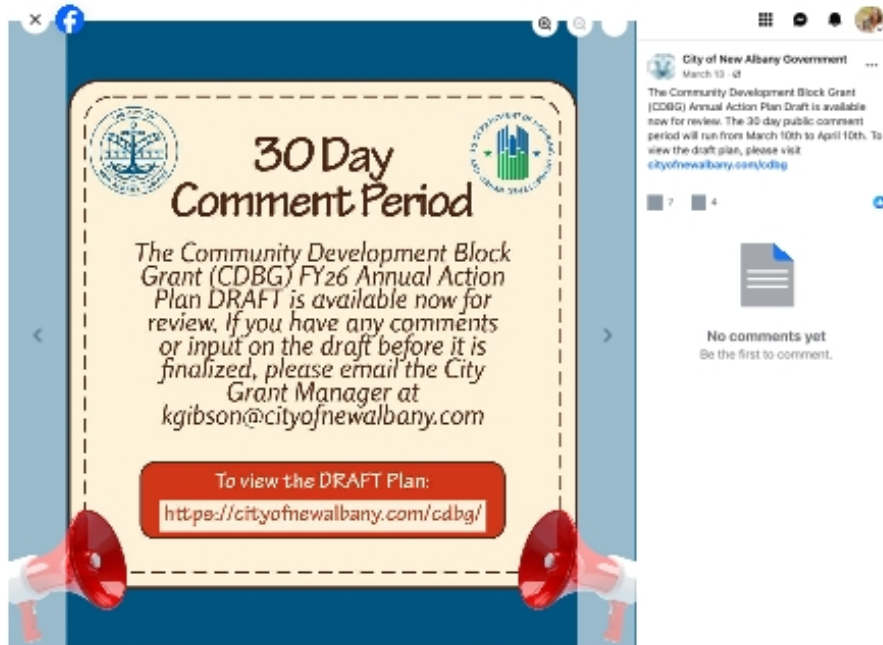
30 Day Comment Period

The Community Development Block Grant (CDBG) FY26 Annual Action Plan DRAFT is available now for review. If you have any comments or input on the draft before it is finalized, please email the City Grant Manager at kgibson@cityofnewalbany.com

To view the DRAFT Plan:
https://cityofnewalbany.com/cdbg/

City of New Albany Government
March 13 · 

The Community Development Block Grant (CDBG) Annual Action Plan Draft is available now for review. The 30 day public comment period will run from March 10th to April 10th. To view the draft plan, please visit cityofnewalbany.com/cdbg

7 4

No comments yet
Be the first to comment.